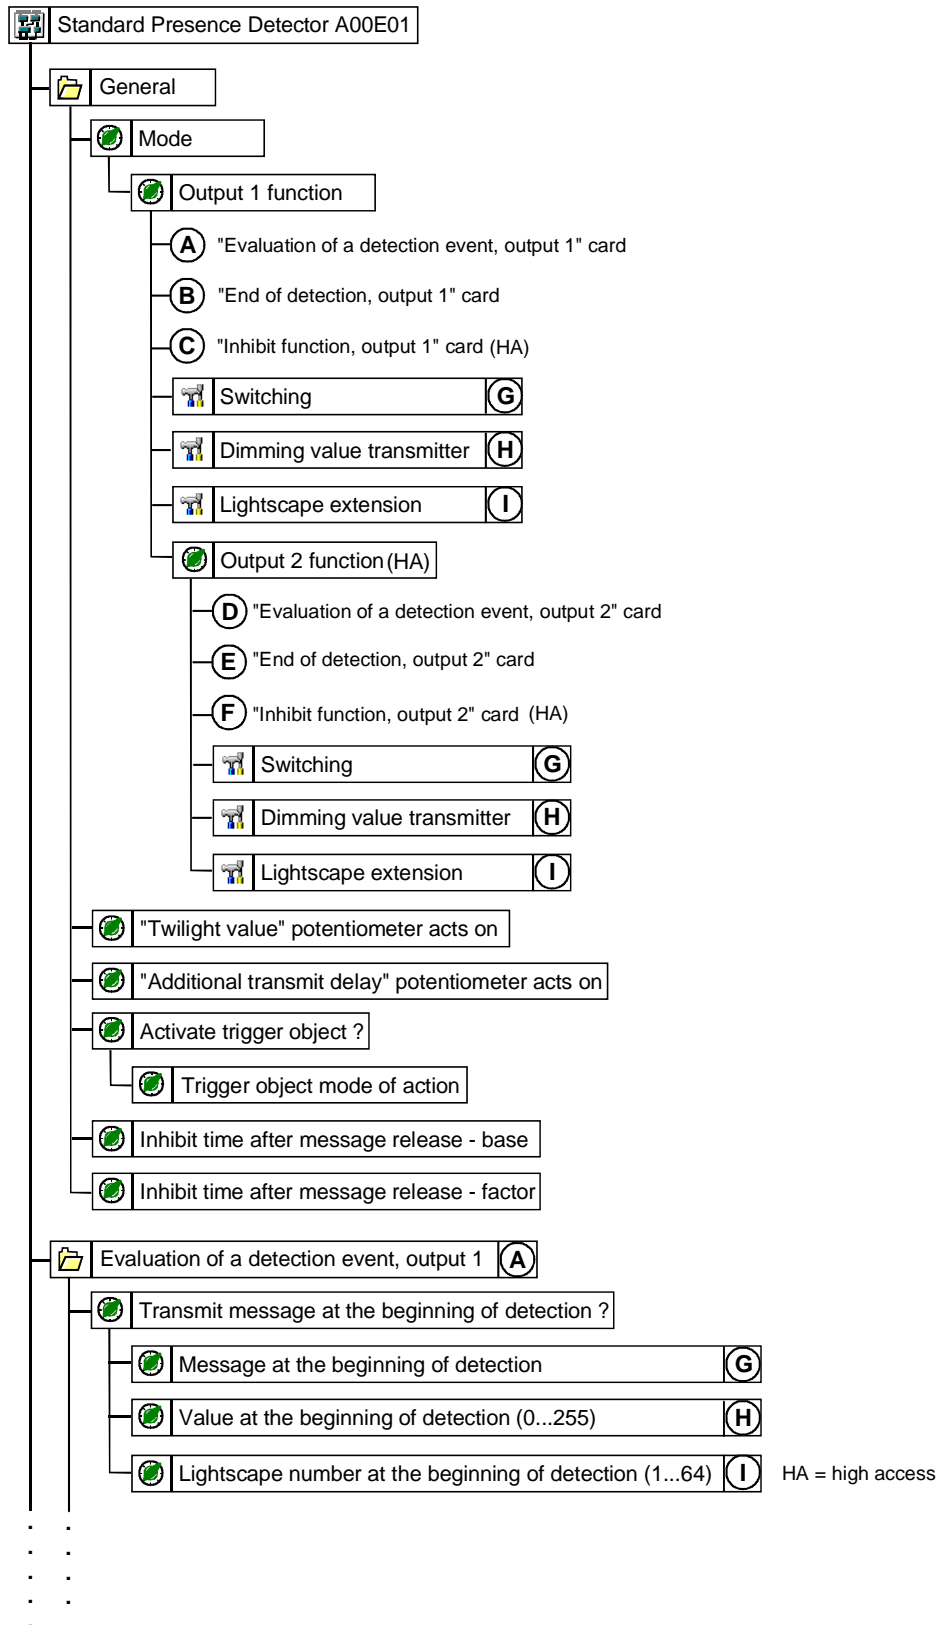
Standard Presence Detector A00E01

General

Mode

Output 1 function

A "Evaluation of a detection event, output 1" card

B "End of detection, output 1" card

C "Inhibit function, output 1" card (HA)

Switching G

Dimming value transmitter H

Lightscape extension I

Output 2 function (HA)

D "Evaluation of a detection event, output 2" card

E "End of detection, output 2" card

F "Inhibit function, output 2" card (HA)

Switching G

Dimming value transmitter H

Lightscape extension I

"Twilight value" potentiometer acts on

"Additional transmit delay" potentiometer acts on

Activate trigger object ?

Trigger object mode of action

Inhibit time after message release - base

Inhibit time after message release - factor

Evaluation of a detection event, output 1 A

Transmit message at the beginning of detection ?

Message at the beginning of detection G

Value at the beginning of detection (0...255) H

Lightscape number at the beginning of detection (1...64) I

HA = high access